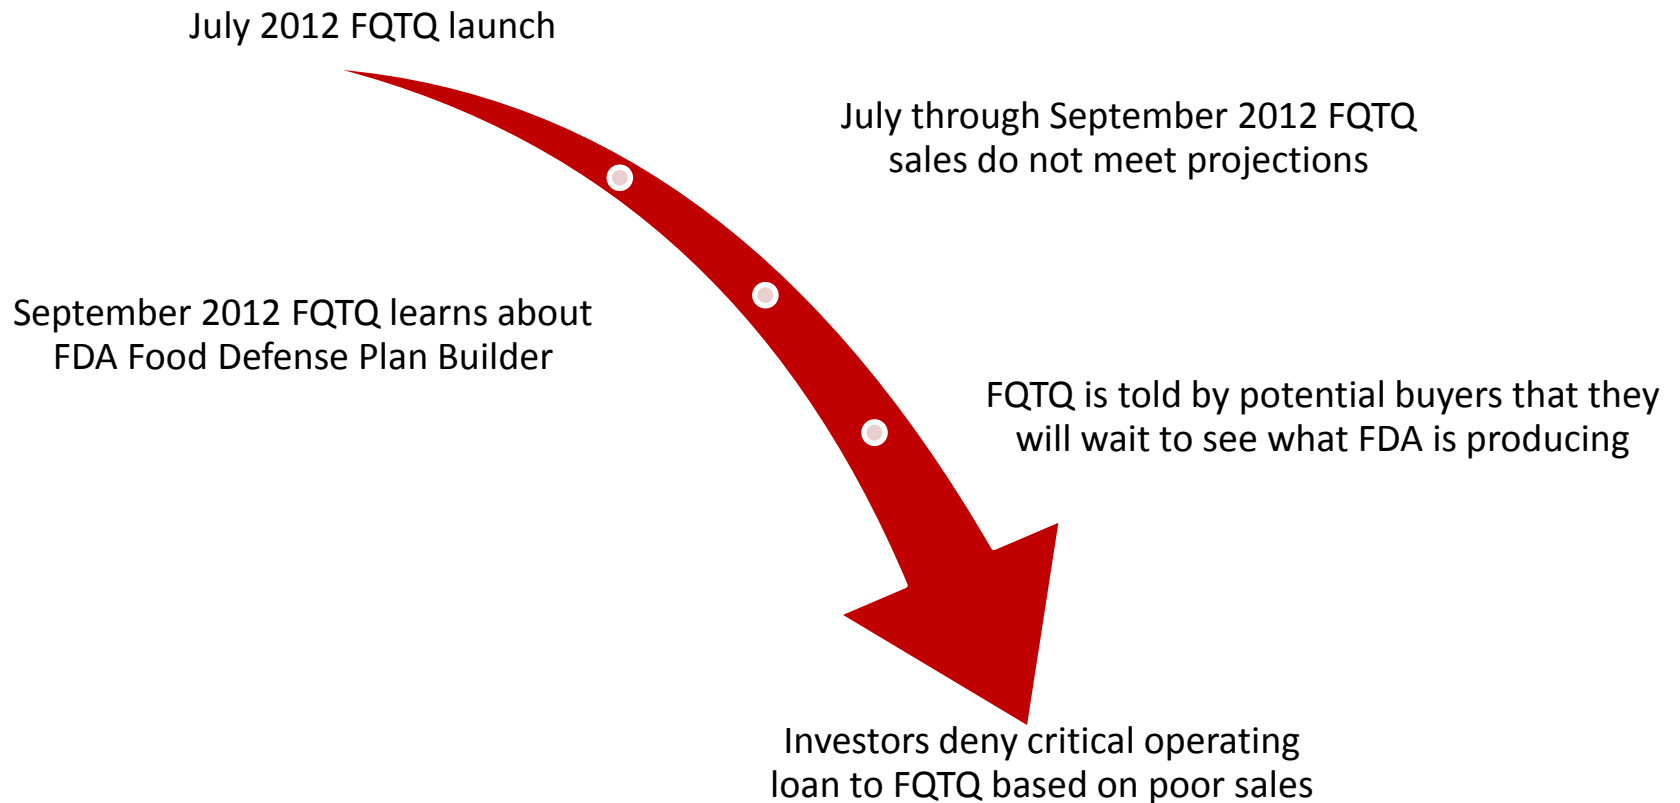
July 2012 FQTQ launch

July through September 2012 FQTQ sales do not meet projections

September 2012 FQTQ learns about FDA Food Defense Plan Builder

FQTQ is told by potential buyers that they will wait to see what FDA is producing

Investors deny critical operating loan to FQTQ based on poor sales